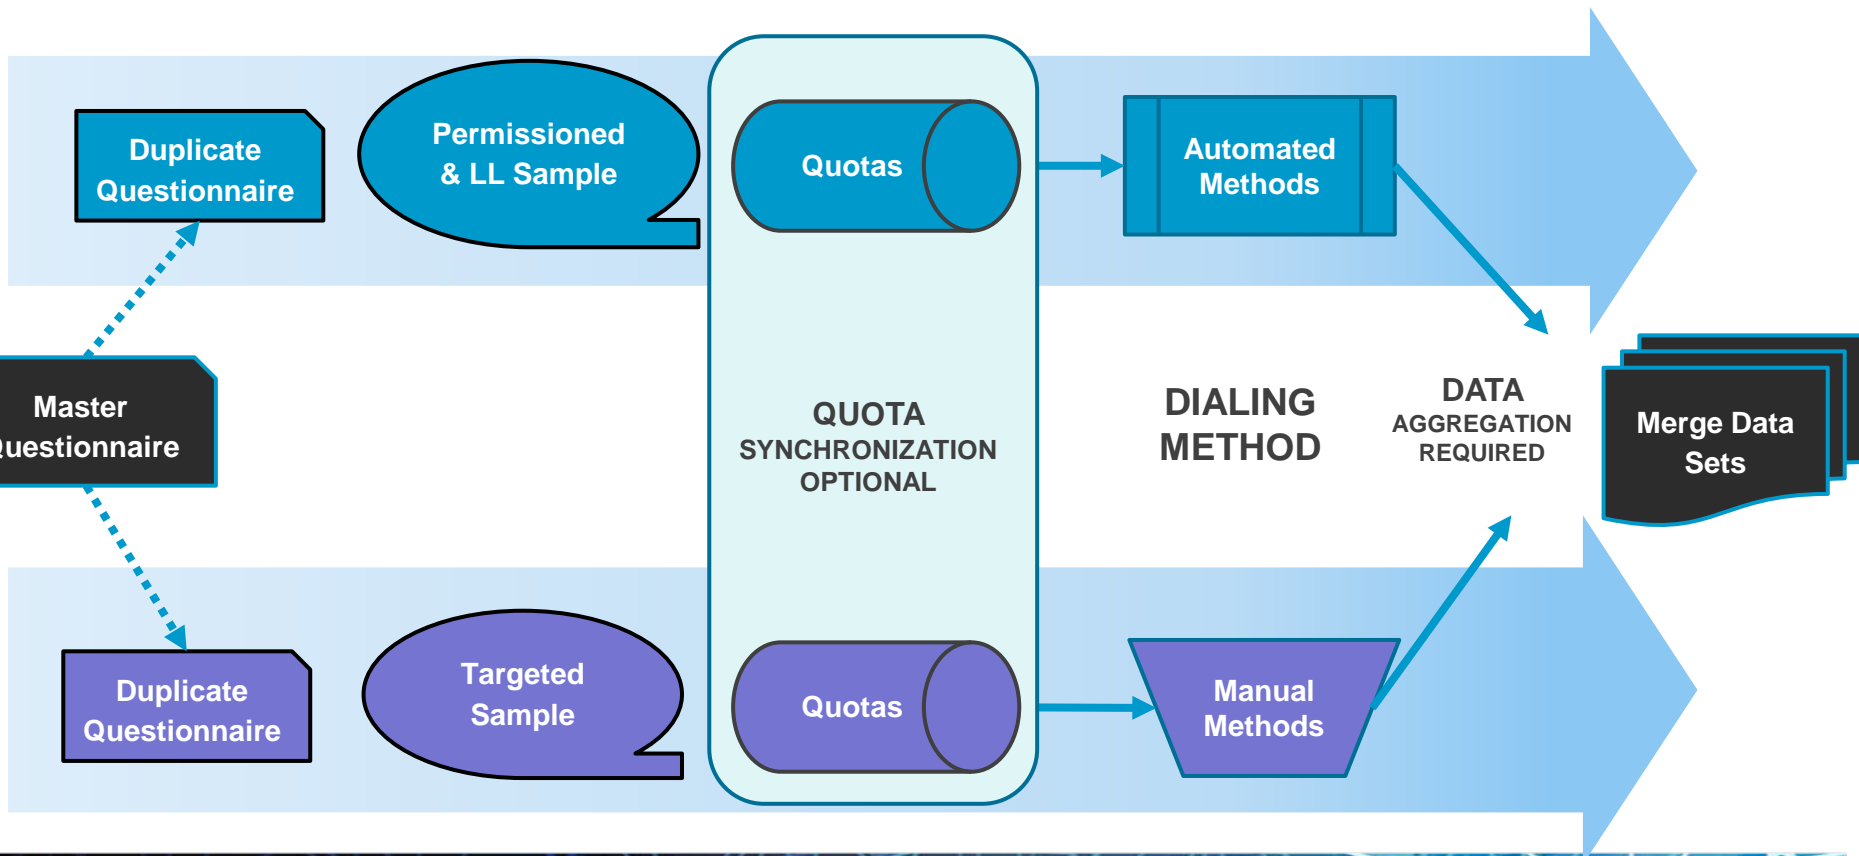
Duplicate Questionnaire

Permissioned & LL Sample

Quotas

Automated Methods

Master
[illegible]uestionnaire

QUOTA
SYNCHRONIZATION
OPTIONAL

DIALING
METHOD

DATA
AGGREGATION
REQUIRED

Merge Data Sets

Duplicate Questionnaire

Targeted Sample

Quotas

Manual Methods